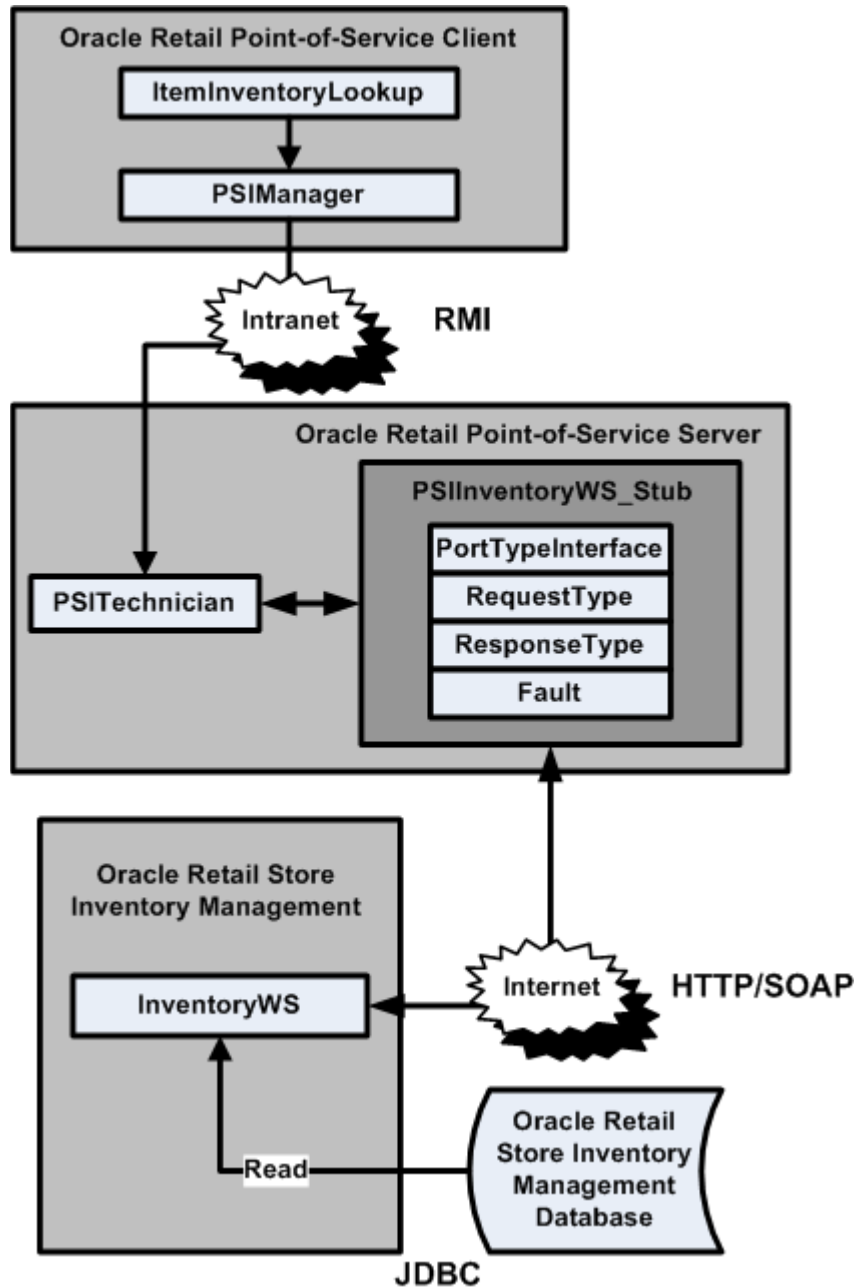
Oracle Retail Point-of-Service Client

ItemInventoryLookup

PSIManager

Intranet

RMI

Oracle Retail Point-of-Service Server

PSIInventoryWS_Stub

PortTypeInterface

RequestType

ResponseType

Fault

PSITechnician

Oracle Retail Store Inventory Management

InventoryWS

Internet

HTTP/SOAP

Read

Oracle Retail Store Inventory Management Database

JDBC